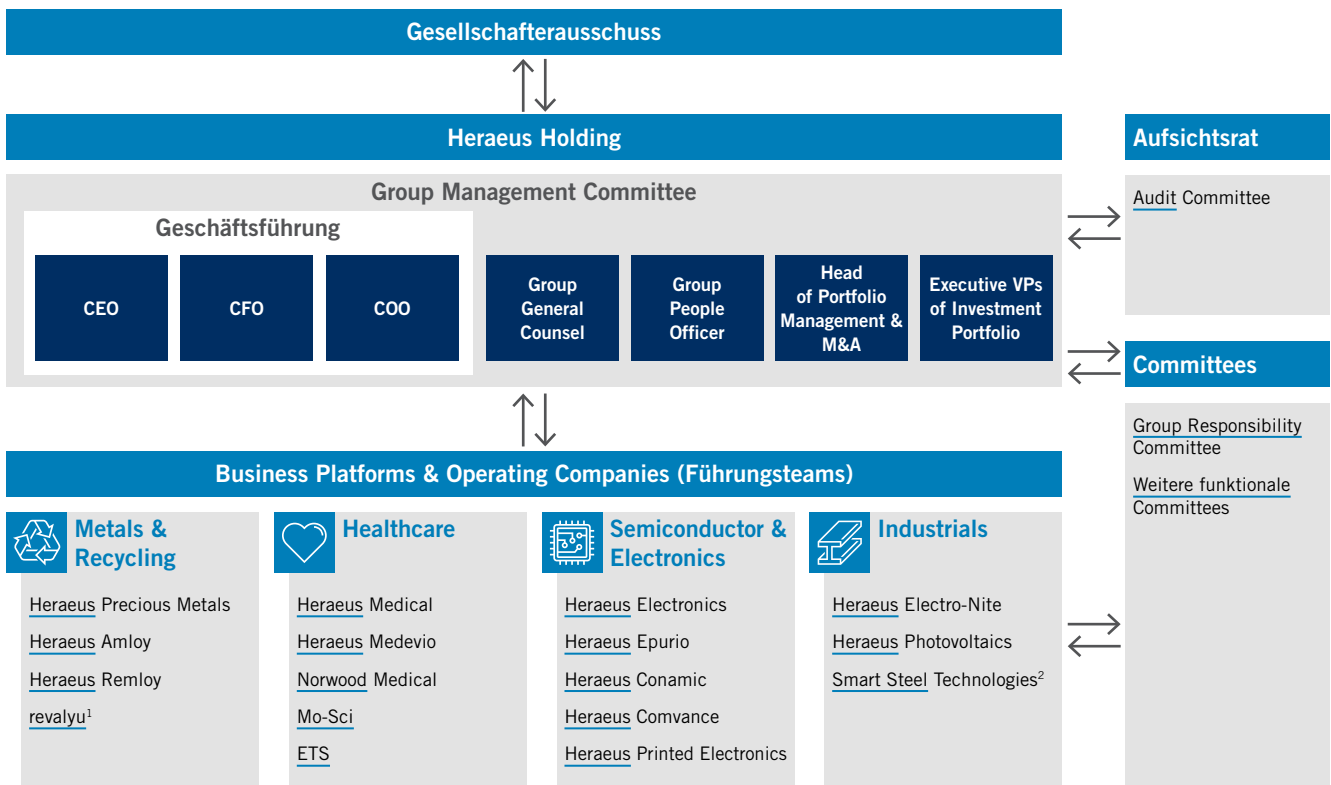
Gesellschafterausschuss

Heraeus Holding

Aufsichtsrat

Group Management Committee

Geschäftsführung

CEO

CFO

COO

Group General Counsel

Group People Officer

Head of Portfolio Management & M&A

Executive VPs of Investment Portfolio

Audit Committee

Committees

Group Responsibility Committee

Weitere funktionale Committees

Business Platforms & Operating Companies (Führungsteams)

Metals & Recycling

Heraeus Precious Metals

Heraeus Amloy

Heraeus Remloy

revalyu$^1$

Healthcare

Heraeus Medical

Heraeus Medevio

Norwood Medical

Mo-Sci

ETS

Semiconductor & Electronics

Heraeus Electronics

Heraeus Epurio

Heraeus Conamic

Heraeus Comvance

Heraeus Printed Electronics

Industrials

Heraeus Electro-Nite

Heraeus Photovoltaics

Smart Steel Technologies$^2$